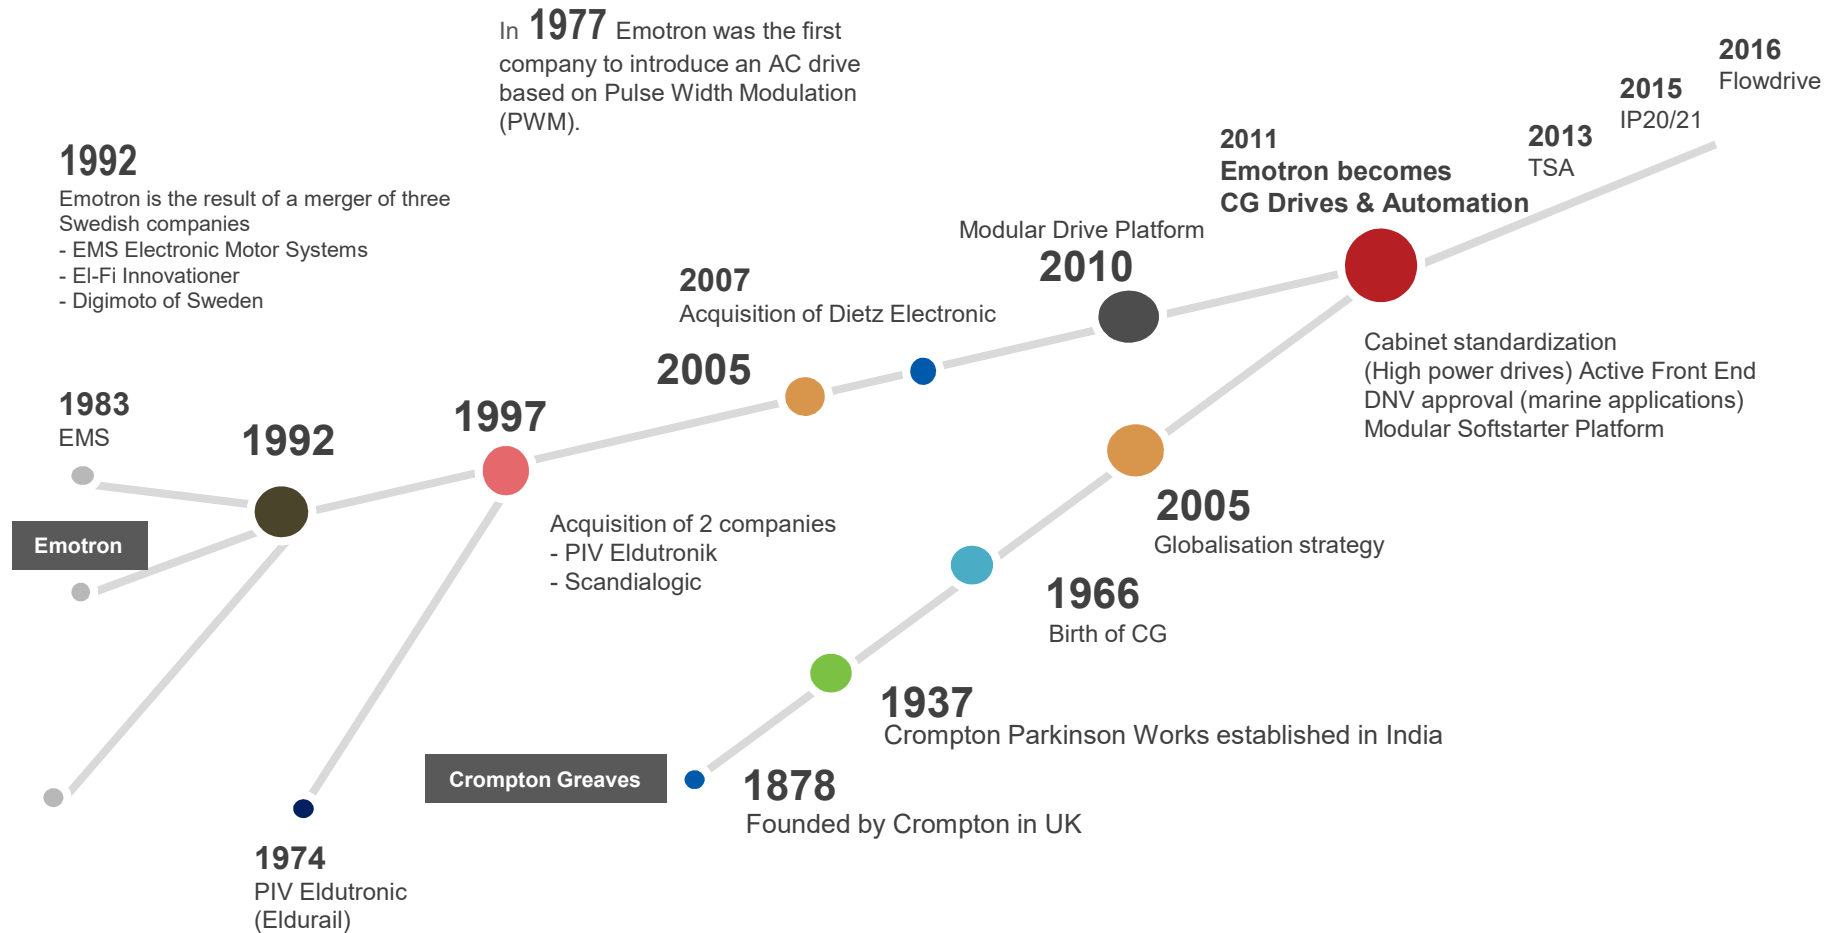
In 1977 Emotron was the first company to introduce an AC drive based on Pulse Width Modulation (PWM).

1992
Emotron is the result of a merger of three Swedish companies
- EMS Electronic Motor Systems
- El-Fi Innovationer
- Digimoto of Sweden

2016
Flowdrive

2015
IP20/21

2013
TSA

2011
Emotron becomes
CG Drives & Automation

Modular Drive Platform
2010

2007
Acquisition of Dietz Electronic

2005

1983
EMS

1992

1997

Cabinet standardization
(High power drives) Active Front End
DNV approval (marine applications)
Modular Softstarter Platform

Emotron

Acquisition of 2 companies
- PIV Eldutronik
- Scandialogic

2005
Globalisation strategy

1966
Birth of CG

1937
Crompton Parkinson Works established in India

Crompton Greaves

1878
Founded by Crompton in UK

1974
PIV Eldutronic
(Eldurail)